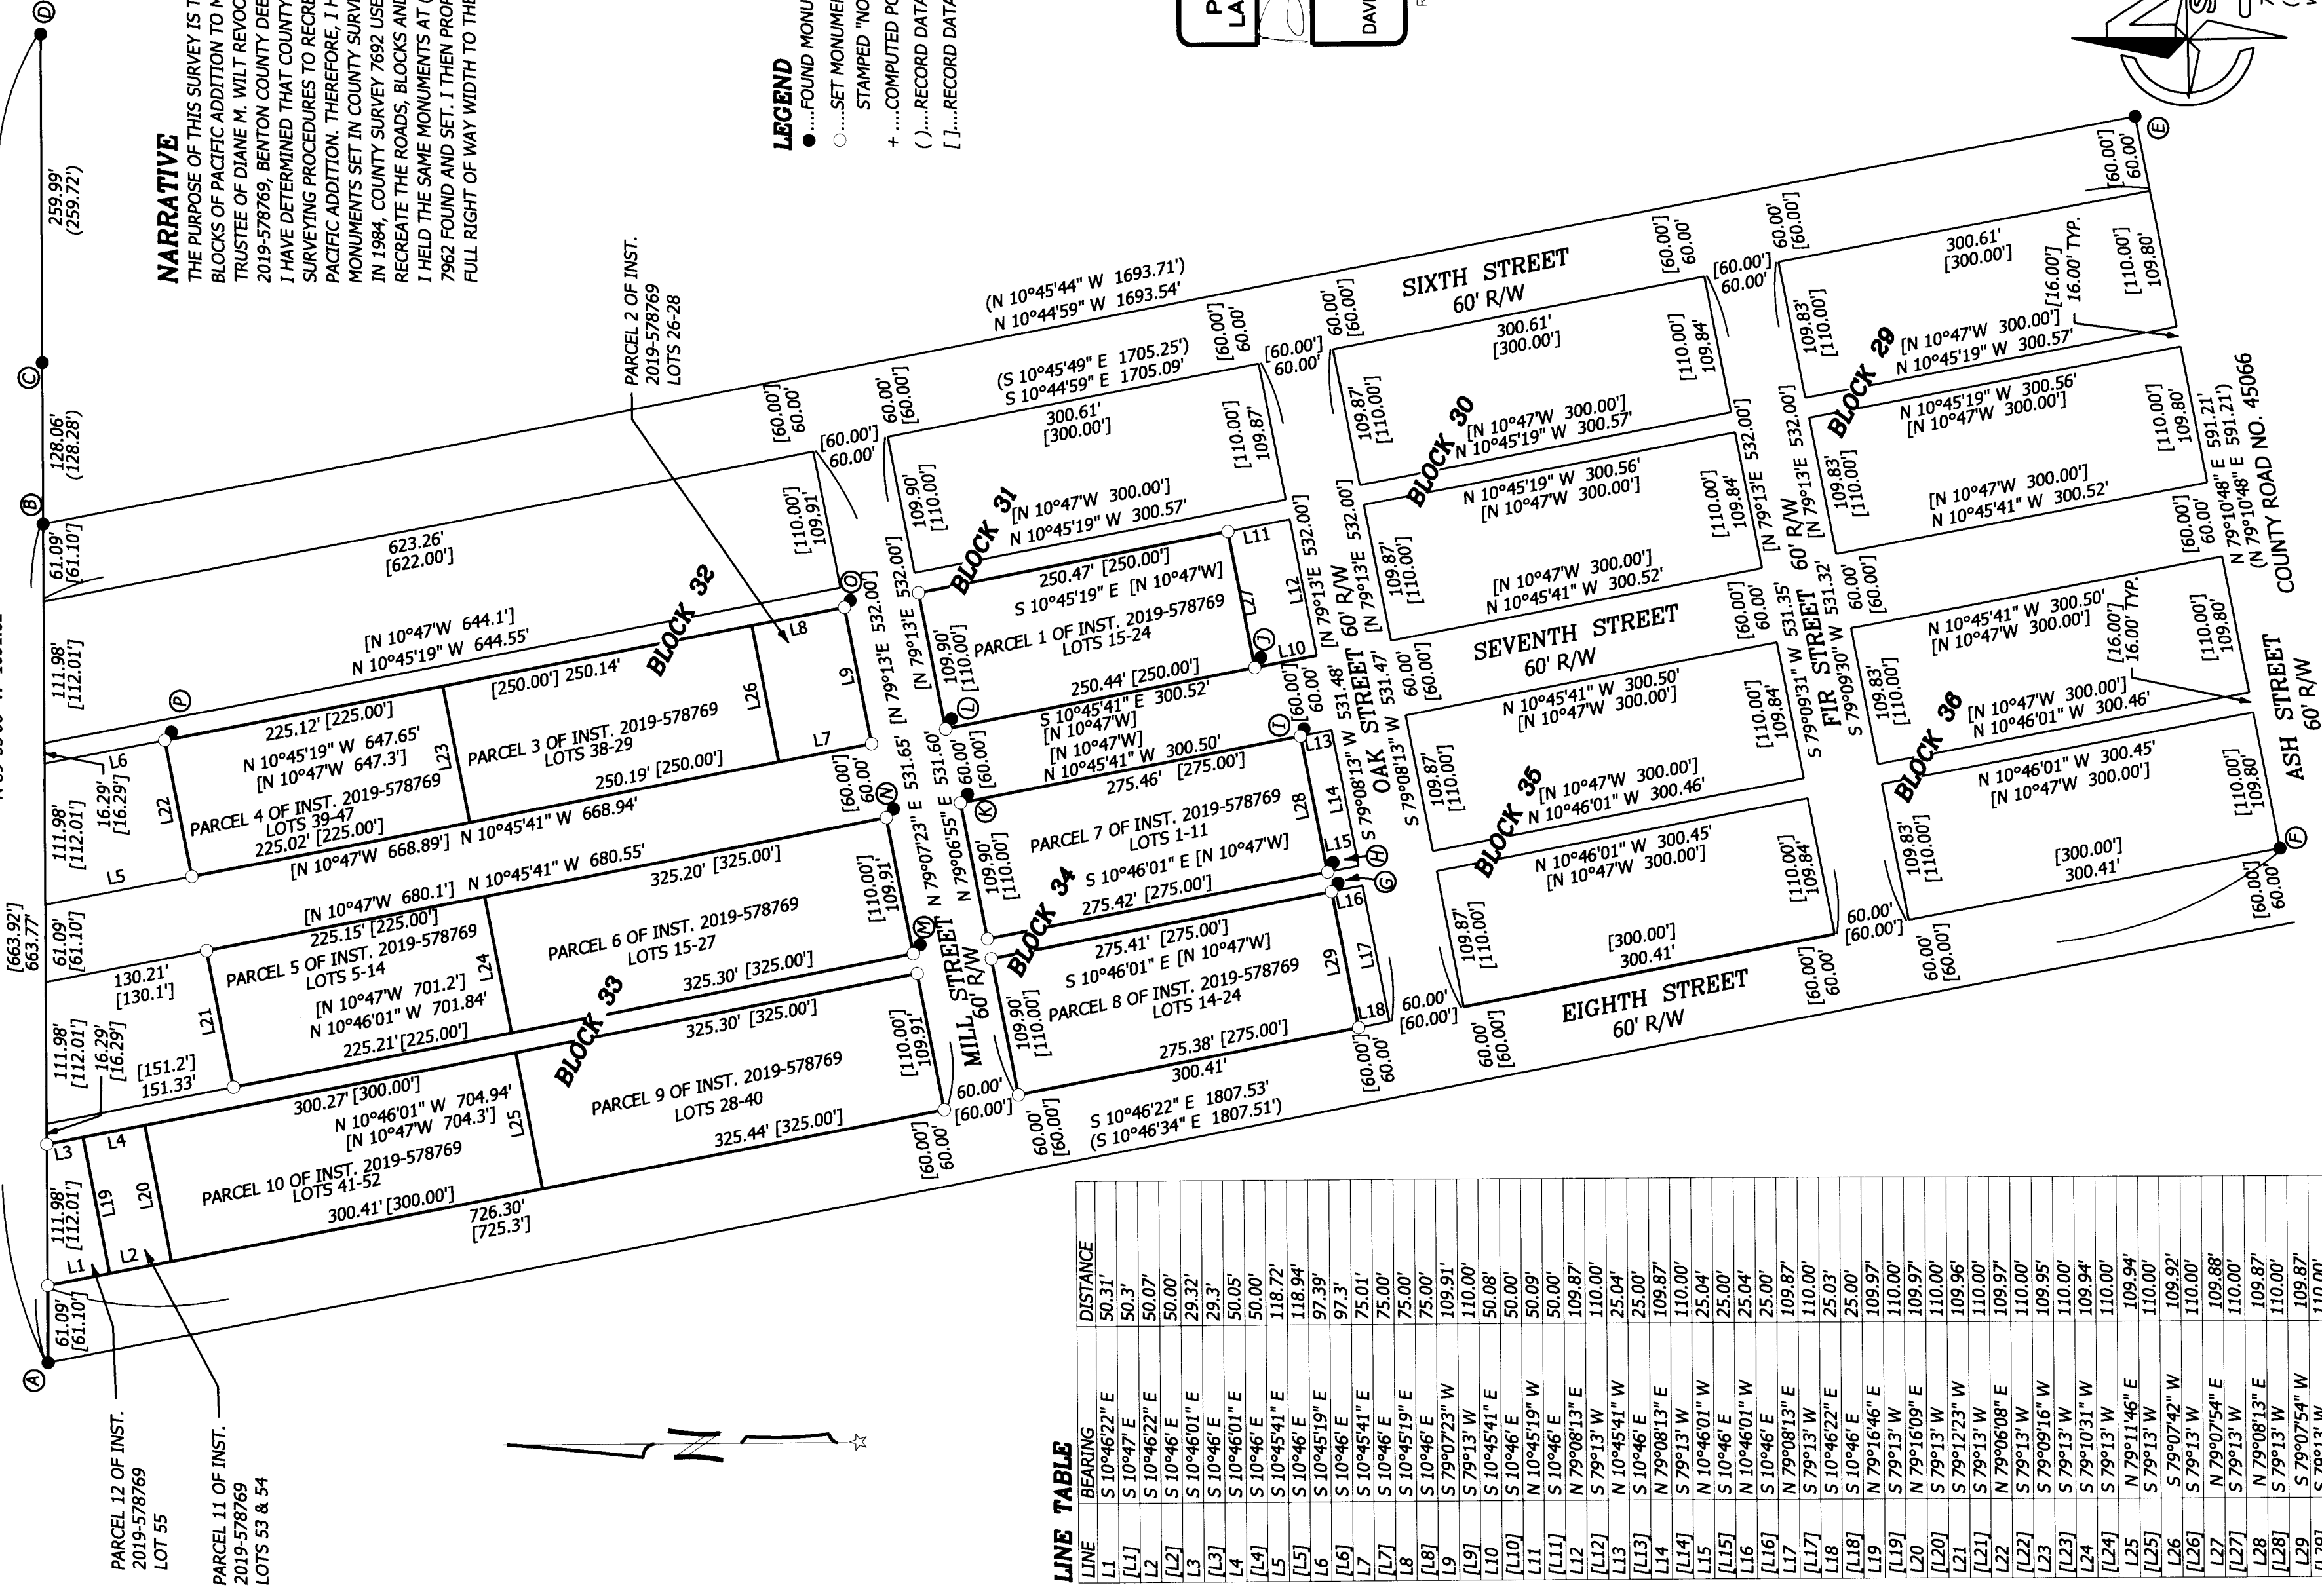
NARRATIVE
THE PURPOSE OF THIS SURVEY IS T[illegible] BLOCKS OF PACIFIC ADDITION TO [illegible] TRUSTEE OF DIANE M. WILT REVOC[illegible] 2019-578769, BENTON COUNTY DEE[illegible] I HAVE DETERMINED THAT COUNTY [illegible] SURVEYING PROCEDURES TO RECRE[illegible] PACIFIC ADDITION. THEREFORE, I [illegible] MONUMENTS SET IN COUNTY SURV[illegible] IN 1984, COUNTY SURVEY 7692 USE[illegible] RECREATE THE ROADS, BLOCKS AND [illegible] I HELD THE SAME MONUMENTS AT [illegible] 7962 FOUND AND SET. I THEN PRO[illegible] FULL RIGHT OF WAY WIDTH TO THE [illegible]

LEGEND
●.....FOUND MONU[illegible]
○.....SET MONUME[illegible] STAMPED "NO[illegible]
+ .....COMPUTED PO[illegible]
( ).....RECORD DATA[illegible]
[ ].....RECORD DATA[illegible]

PARCEL 2 OF INST. 2019-578769 LOTS 26-28

PARCEL 12 OF INST. 2019-578769 LOT 55

PARCEL 11 OF INST. 2019-578769 LOTS 53 & 54

259.99' (259.72')
128.06' (128.28')
61.09' [61.10']
623.26' [622.00']
111.98' [112.01']
[N 10°47'W 644.1'] N 10°45'19" W 644.55'
BLOCK 32
225.12' [225.00'] N 10°45'19" W 647.65' [N 10°47'W 647.3']
PARCEL 4 OF INST. 2019-578769 LOTS 39-47
225.02' [225.00'] N 10°45'41" W 668.94'
[250.00'] 250.14'
PARCEL 3 OF INST. 2019-578769 LOTS 38-29
250.19' [250.00']
L6 16.29' [16.29'] L22 L5 L23 L26 L8 L9 L7
[N 10°47'W 668.89']
[N 10°47'W 680.1'] N 10°45'41" W 680.55'
325.20' [325.00']
[663.92'] 663.77'
61.09' [61.10']
225.15' [225.00']
PARCEL 5 OF INST. 2019-578769 LOTS 5-14
130.21' [130.1']
L21 L24
[N 10°47'W 701.2'] N 10°46'01" W 701.84'
225.21' [225.00']
PARCEL 6 OF INST. 2019-578769 LOTS 15-27
325.30' [325.00']
BLOCK 33
111.98' [112.01'] 16.29' [16.29'] [151.2'] 151.33'
300.27' [300.00'] N 10°46'01" W 704.94' [N 10°47'W 704.3']
325.30' [325.00']
PARCEL 9 OF INST. 2019-578769 LOTS 28-40
325.44' [325.00']
L3 L4 L19 L20 L25 L1 L2
PARCEL 10 OF INST. 2019-578769 LOTS 41-52
300.41' [300.00']
726.30' [725.3']
111.98' [112.01']
61.09' [61.10']
[110.00'] 109.91'
[110.00'] 109.91'
[110.00'] 109.91'
[60.00'] 60.00'
60.00' [60.00']
N 79°07'23" E 531.65'
[N 79°13'E 532.00']
N 79°13'E 532.00'
MILL STREET 60' R/W
N 79°06'55" E 531.60'
(N 10°45'44" W 1693.71') N 10°44'59" W 1693.54'
(S 10°45'49" E 1705.25') S 10°44'59" E 1705.09'
300.61' [300.00']
109.90' [110.00']
BLOCK 31
[N 10°47'W 300.00'] N 10°45'19" W 300.57'
250.47' [250.00'] S 10°45'19" E [N 10°47'W]
PARCEL 1 OF INST. 2019-578769 LOTS 15-24
250.44' [250.00'] S 10°45'41" E 300.52'
L11 L12 L27 L10
[N 10°47'W] N 10°45'41" W 300.50'
275.46' [275.00']
PARCEL 7 OF INST. 2019-578769 LOTS 1-11
S 10°46'01" E [N 10°47'W]
275.42' [275.00']
BLOCK 34
275.41' [275.00'] S 10°46'01" E [N 10°47'W]
PARCEL 8 OF INST. 2019-578769 LOTS 14-24
275.38' [275.00'] 300.41'
L13 L14 L28 L15 L16 L17 L29 L18
109.90' [110.00']
S 10°46'22" E 1807.53' (S 10°46'34" E 1807.51')
OAK STREET 60' R/W
S 79°08'13" W 531.48'
S 79°08'13" W 531.47'
[N 79°13'E 532.00']
SIXTH STREET 60' R/W
300.61' [300.00']
BLOCK 30
[N 10°47'W 300.00'] N 10°45'19" W 300.57'
N 10°45'19" W 300.56' [N 10°47'W 300.00']
[N 10°47'W 300.00'] N 10°45'41" W 300.52'
SEVENTH STREET 60' R/W
N 10°45'41" W 300.50' [N 10°47'W 300.00']
BLOCK 35
[N 10°47'W 300.00'] N 10°46'01" W 300.46'
N 10°46'01" W 300.45' [N 10°47'W 300.00']
[300.00'] 300.41'
EIGHTH STREET 60' R/W
109.87' [110.00']
[110.00'] 109.84'
FIR STREET 60' R/W
S 79°09'31" W 531.35'
S 79°09'30" W 531.32'
[N 79°13'E 532.00']
300.61' [300.00']
BLOCK 29
[N 10°47'W 300.00'] N 10°45'19" W 300.57'
N 10°45'19" W 300.56' [N 10°47'W 300.00']
[N 10°47'W 300.00'] N 10°45'41" W 300.52'
N 10°45'41" W 300.50' [N 10°47'W 300.00']
BLOCK 36
[N 10°47'W 300.00'] N 10°46'01" W 300.46'
N 10°46'01" W 300.45' [N 10°47'W 300.00']
[300.00'] 300.41'
[16.00'] 16.00' TYP.
109.83' [110.00']
[110.00'] 109.80'
N 79°10'48" E 591.21' (N 79°10'48" E 591.21')
COUNTY ROAD NO. 45066
ASH STREET 60' R/W
A B C D E F G H I J K L M N O P

LINE TABLE
| LINE | BEARING | DISTANCE |
|---|---|---|
| L1 | S 10°46'22" E | 50.31' |
| [L1] | S 10°47' E | 50.3' |
| L2 | S 10°46'22" E | 50.07' |
| [L2] | S 10°46' E | 50.00' |
| L3 | S 10°46'01" E | 29.32' |
| [L3] | S 10°46' E | 29.3' |
| L4 | S 10°46'01" E | 50.05' |
| [L4] | S 10°46' E | 50.00' |
| L5 | S 10°45'41" E | 118.72' |
| [L5] | S 10°46' E | 118.94' |
| L6 | S 10°45'19" E | 97.39' |
| [L6] | S 10°46' E | 97.3' |
| L7 | S 10°45'41" E | 75.01' |
| [L7] | S 10°46' E | 75.00' |
| L8 | S 10°45'19" E | 75.00' |
| [L8] | S 10°46' E | 75.00' |
| L9 | S 79°07'23" W | 109.91' |
| [L9] | S 79°13' W | 110.00' |
| L10 | S 10°45'41" E | 50.08' |
| [L10] | S 10°46' E | 50.00' |
| L11 | N 10°45'19" W | 50.09' |
| [L11] | S 10°46' E | 50.00' |
| L12 | N 79°08'13" E | 109.87' |
| [L12] | S 79°13' W | 110.00' |
| L13 | N 10°45'41" W | 25.04' |
| [L13] | S 10°46' E | 25.00' |
| L14 | N 79°08'13" E | 109.87' |
| [L14] | S 79°13' W | 110.00' |
| L15 | N 10°46'01" W | 25.04' |
| [L15] | S 10°46' E | 25.00' |
| L16 | N 10°46'01" W | 25.04' |
| [L16] | S 10°46' E | 25.00' |
| L17 | N 79°08'13" E | 109.87' |
| [L17] | S 79°13' W | 110.00' |
| L18 | S 10°46'22" E | 25.03' |
| [L18] | S 10°46' E | 25.00' |
| L19 | N 79°16'46" E | 109.97' |
| [L19] | S 79°13' W | 110.00' |
| L20 | N 79°16'09" E | 109.97' |
| [L20] | S 79°13' W | 110.00' |
| L21 | S 79°12'23" W | 109.96' |
| [L21] | S 79°13' W | 110.00' |
| L22 | N 79°06'08" E | 109.97' |
| [L22] | S 79°13' W | 110.00' |
| L23 | S 79°09'16" W | 109.95' |
| [L23] | S 79°13' W | 110.00' |
| L24 | S 79°10'31" W | 109.94' |
| [L24] | S 79°13' W | 110.00' |
| L25 | N 79°11'46" E | 109.94' |
| [L25] | S 79°13' W | 110.00' |
| L26 | S 79°07'42" W | 109.92' |
| [L26] | S 79°13' W | 110.00' |
| L27 | N 79°07'54" E | 109.88' |
| [L27] | S 79°13' W | 110.00' |
| L28 | N 79°08'13" E | 109.87' |
| [L28] | S 79°13' W | 110.00' |
| L29 | S 79°07'54" W | 109.87' |
| [L29] | S 79°13' W | 110.00' |